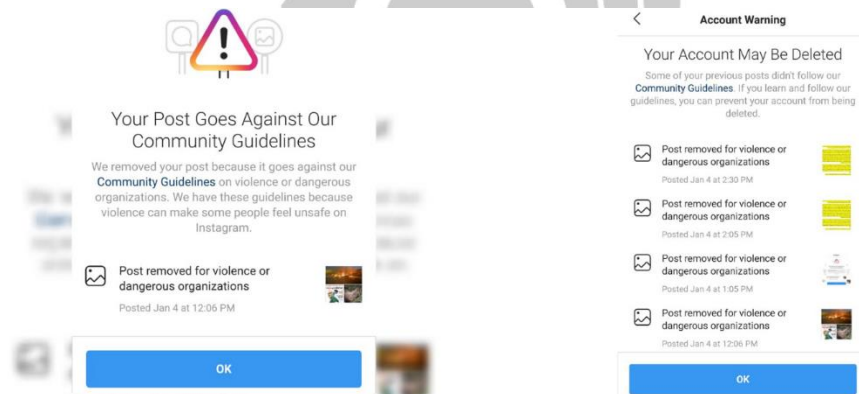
Your Post Goes Against Our Community Guidelines

We removed your post because it goes against our Community Guidelines on violence or dangerous organizations. We have these guidelines because violence can make some people feel unsafe on Instagram.

Post removed for violence or dangerous organizations

Posted Jan 4 at 12:06 PM

OK

<

Account Warning

Your Account May Be Deleted

Some of your previous posts didn't follow our Community Guidelines. If you learn and follow our guidelines, you can prevent your account from being deleted.

Post removed for violence or dangerous organizations

Posted Jan 4 at 2:30 PM

Post removed for violence or dangerous organizations

Posted Jan 4 at 2:05 PM

Post removed for violence or dangerous organizations

Posted Jan 4 at 1:05 PM

Post removed for violence or dangerous organizations

Posted Jan 4 at 12:06 PM

OK